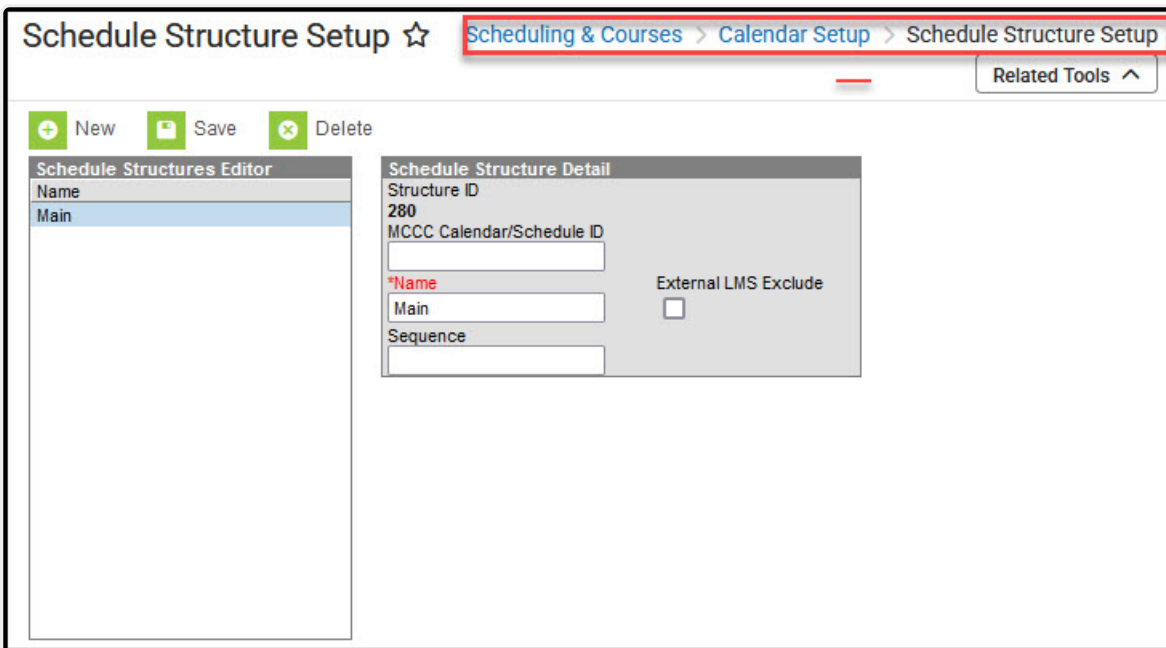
Schedule Structure Setup ☆

Scheduling & Courses > Calendar Setup > Schedule Structure Setup

Related Tools ^

New Save Delete

Schedule Structures Editor

Name

Main

Schedule Structure Detail

Structure ID

280

MCCC Calendar/Schedule ID

*Name

Main

External LMS Exclude

Sequence